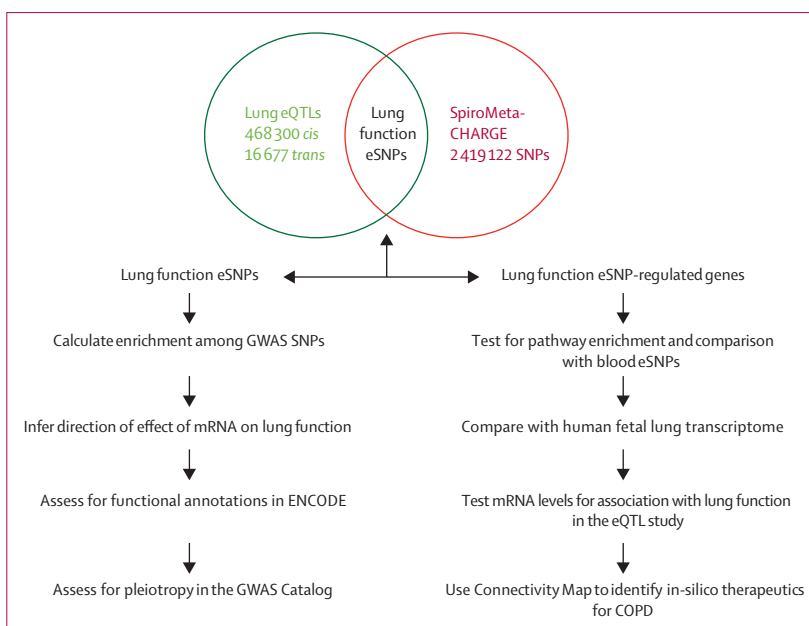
Lung eQTLs
468 300 *cis*
16 677 *trans*

Lung function eSNPs

SpiroMeta-CHARGE
2 419 122 SNPs

Lung function eSNPs

Calculate enrichment among GWAS SNPs

Infer direction of effect of mRNA on lung function

Assess for functional annotations in ENCODE

Assess for pleiotropy in the GWAS Catalog

Lung function eSNP-regulated genes

Test for pathway enrichment and comparison with blood eSNPs

Compare with human fetal lung transcriptome

Test mRNA levels for association with lung function in the eQTL study

Use Connectivity Map to identify in-silico therapeutics for COPD